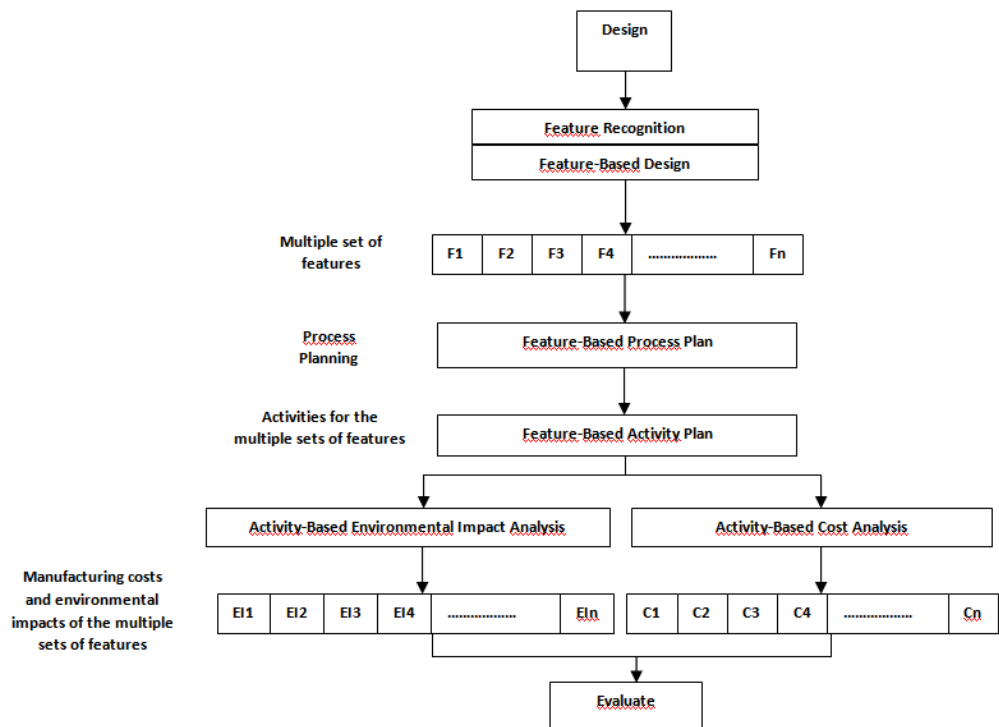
Design

Feature Recognition

Feature-Based Design

Multiple set of features

| F1 | F2 | F3 | F4 | .................. | Fn |
|---|---|---|---|---|---|

Process Planning

Feature-Based Process Plan

Activities for the multiple sets of features

Feature-Based Activity Plan

Activity-Based Environmental Impact Analysis

Activity-Based Cost Analysis

Manufacturing costs and environmental impacts of the multiple sets of features

| EI1 | EI2 | EI3 | EI4 | .................. | EIn |
|---|---|---|---|---|---|

| C1 | C2 | C3 | C4 | .................. | Cn |
|---|---|---|---|---|---|

Evaluate